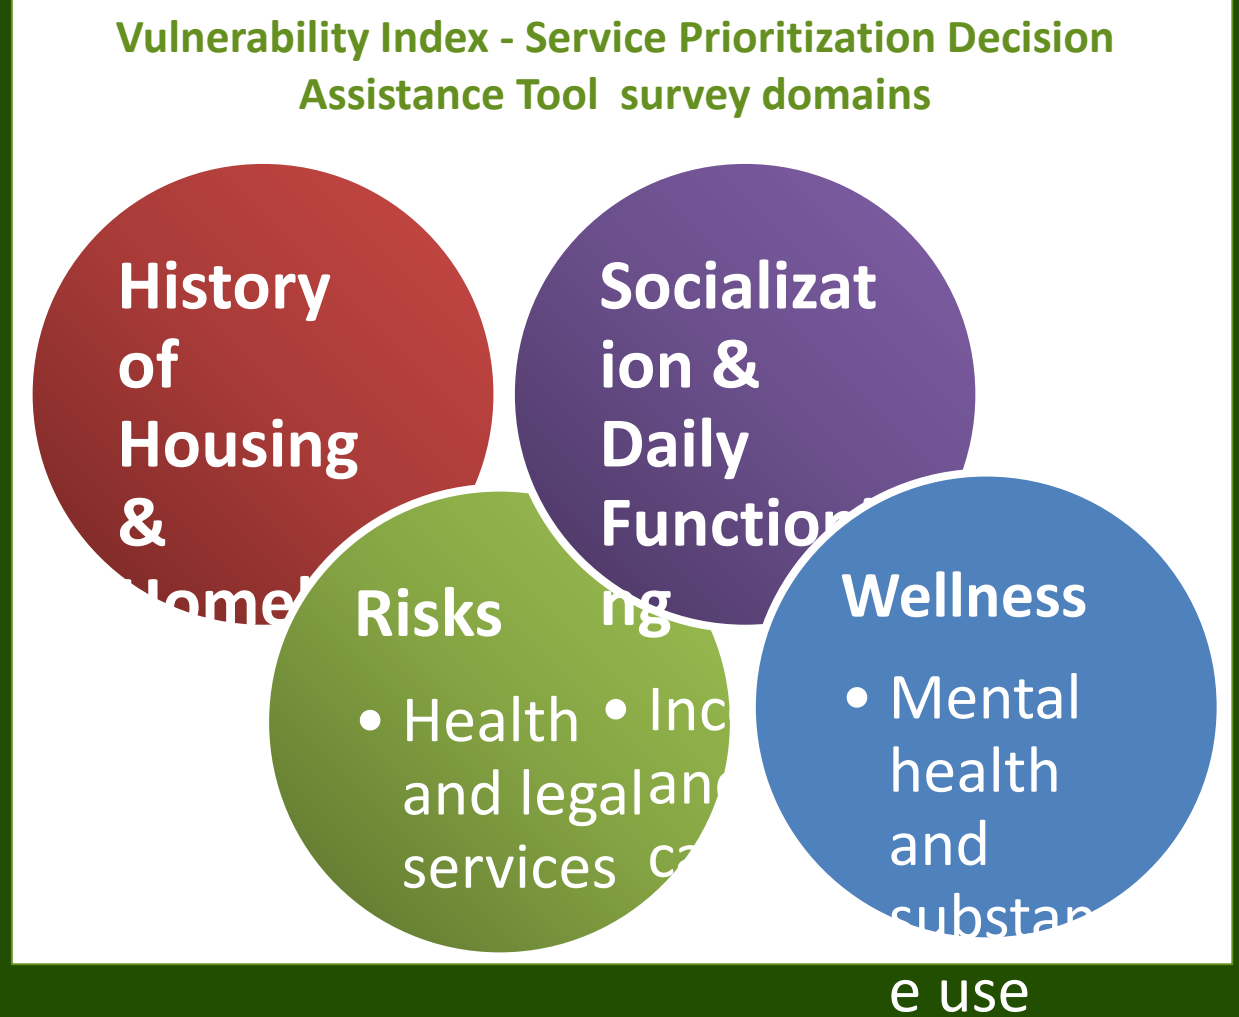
Vulnerability Index - Service Prioritization Decision Assistance Tool survey domains

History of Housing & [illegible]

Socialization & Daily Functioning

Risks

• Health and legal services

• Inc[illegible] an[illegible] ca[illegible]

Wellness

• Mental health and substan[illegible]e use